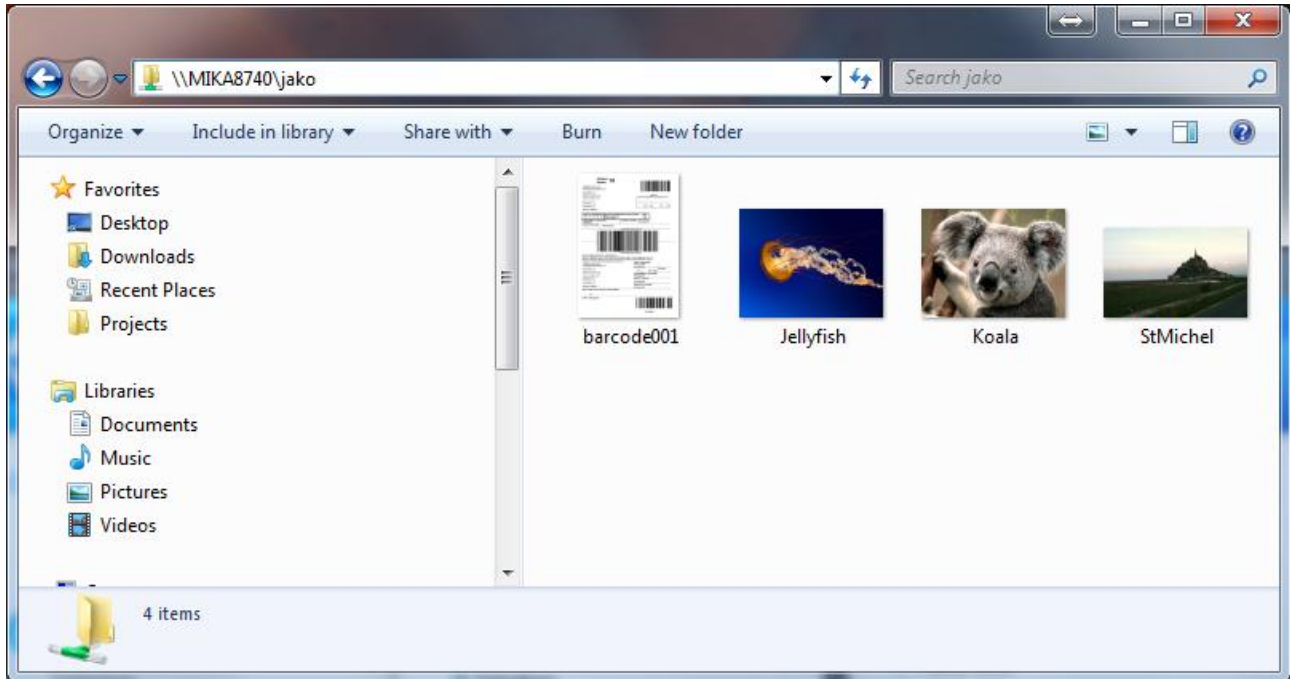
\\MIKA8740\jako

Search jako

Organize ▾ Include in library ▾ Share with ▾ Burn New folder

Favorites
Desktop
Downloads
Recent Places
Projects

Libraries
Documents
Music
Pictures
Videos

barcode001
Jellyfish
Koala
StMichel

4 items